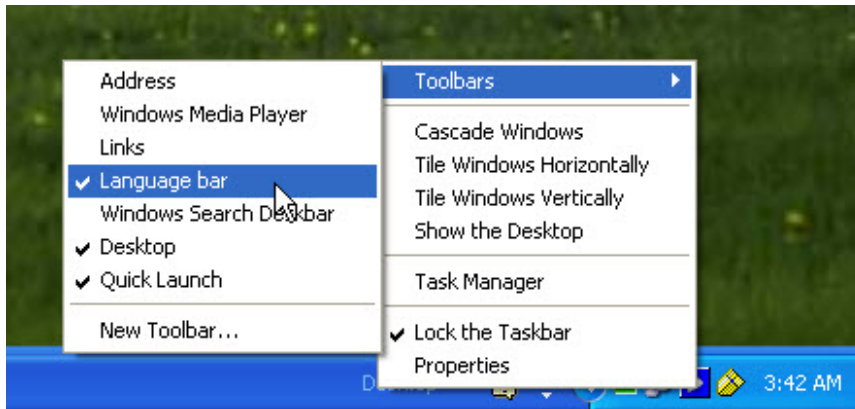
Address
Windows Media Player
Links
✔ Language bar
Windows Search Deskbar
✔ Desktop
✔ Quick Launch

New Toolbar...

Toolbars

Cascade Windows
Tile Windows Horizontally
Tile Windows Vertically
Show the Desktop

Task Manager

✔ Lock the Taskbar
Properties

Desktop

3:42 AM